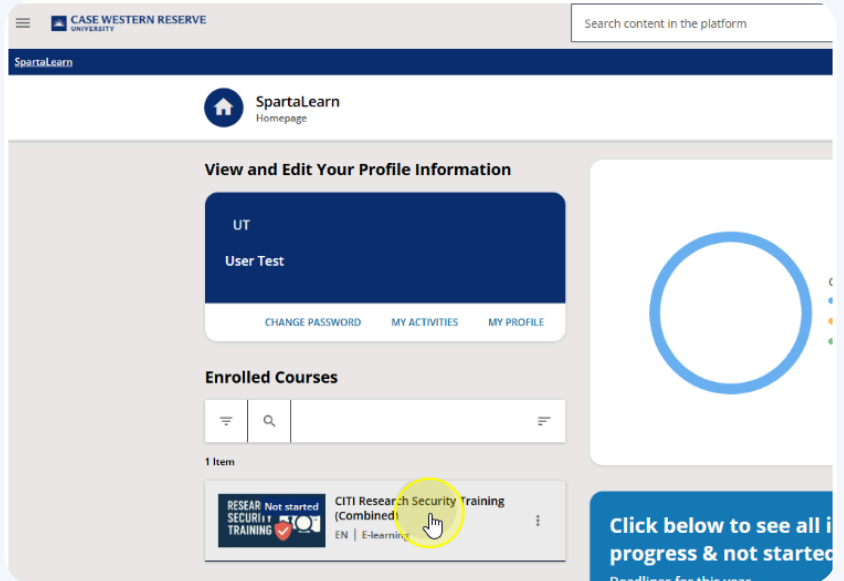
CASE WESTERN RESERVE UNIVERSITY

Search content in the platform

SpartaLearn

SpartaLearn
Homepage

View and Edit Your Profile Information

UT

User Test

CHANGE PASSWORD   MY ACTIVITIES   MY PROFILE

Enrolled Courses

1 Item

RESEAR SECURI TRAINING
Not started

CITI Research Security Training (Combined)

EN | E-learning

Click below to see all i progress & not started

Deadlines for this year